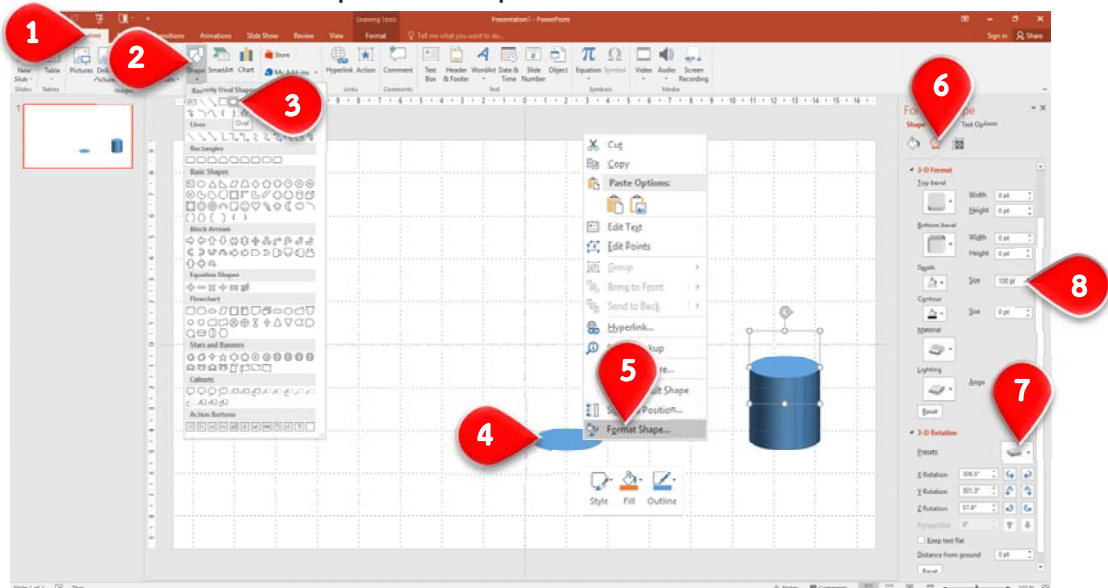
1
2
3
4
5
6
7
8

Drawing Tools
Presentation1 - PowerPoint
Animations Slide Show Review View Format
Tell me what you want to do...
Sign in Share

New Slide Table Pictures Shapes SmartArt Chart Store My Add-ins Hyperlink Action Comment Text Box Header & Footer WordArt Date & Time Slide Number Object Equation Symbol Video Audio Screen Recording
Slides Tables Images Links Comments Text Symbols Media

Recently Used Shapes
Oval
Lines
Rectangles
Basic Shapes
Block Arrows
Equation Shapes
Flowchart
Stars and Banners
Callouts
Action Buttons

Cut
Copy
Paste Options:
Edit Text
Edit Points
Group
Bring to Front
Send to Back
Hyperlink...
Format Shape...

Style Fill Outline

Format Shape
Shape Options Text Options
3-D Format
Top bevel
Width 0 pt
Height 0 pt
Bottom bevel
Width 0 pt
Height 0 pt
Depth
Size 100 pt
Contour
Size 0 pt
Material
Lighting
Angle
Reset
3-D Rotation
Presets
X Rotation 306.5°
Y Rotation 331.3°
Z Rotation 57.8°
Perspective 0°
Keep text flat
Distance from ground 0 pt
Reset